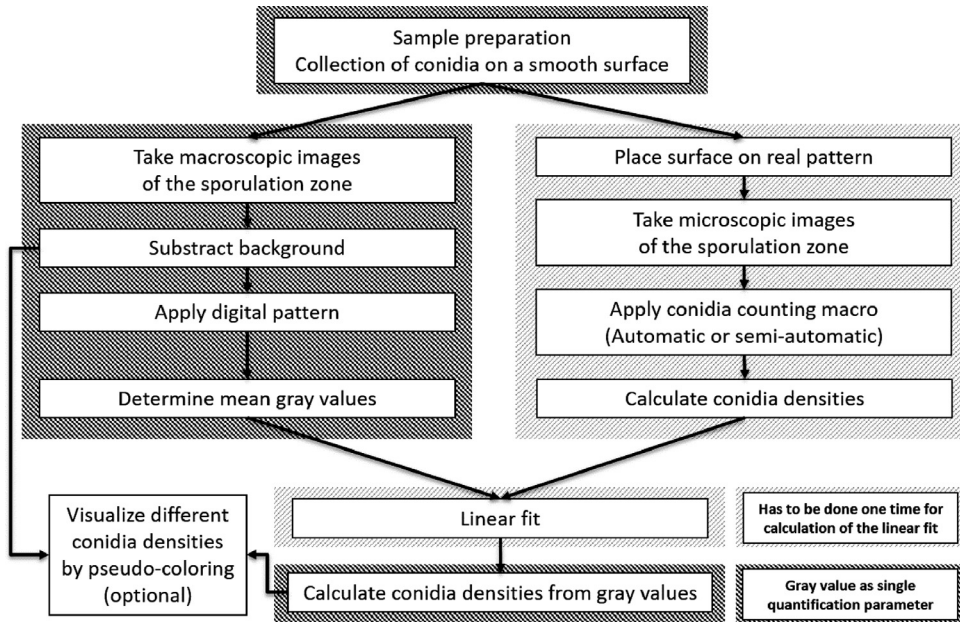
Sample preparation
Collection of conidia on a smooth surface

Take macroscopic images of the sporulation zone

Substract background

Apply digital pattern

Determine mean gray values

Place surface on real pattern

Take microscopic images of the sporulation zone

Apply conidia counting macro (Automatic or semi-automatic)

Calculate conidia densities

Visualize different conidia densities by pseudo-coloring (optional)

Linear fit

Calculate conidia densities from gray values

Has to be done one time for calculation of the linear fit

Gray value as single quantification parameter